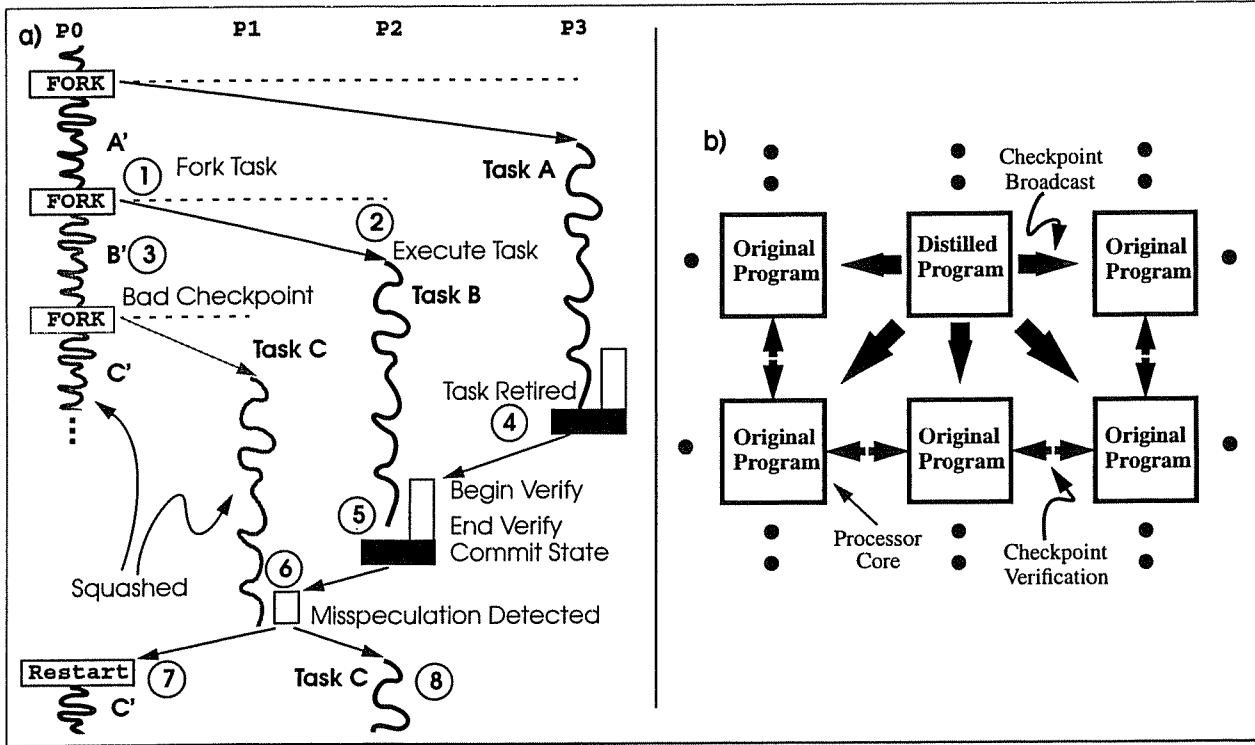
a) P0 P1 P2 P3

FORK

A'

① Fork Task

Task A

FORK

② Execute Task

B' ③

Task B

Bad Checkpoint

FORK

Task C

C'

...

Task Retired

④

Begin Verify

⑤ End Verify Commit State

Squashed

⑥

Misspeculation Detected

Restart ⑦

C'

Task C ⑧

b)

Checkpoint Broadcast

Original Program

Distilled Program

Original Program

Original Program

Original Program

Original Program

Processor Core

Checkpoint Verification